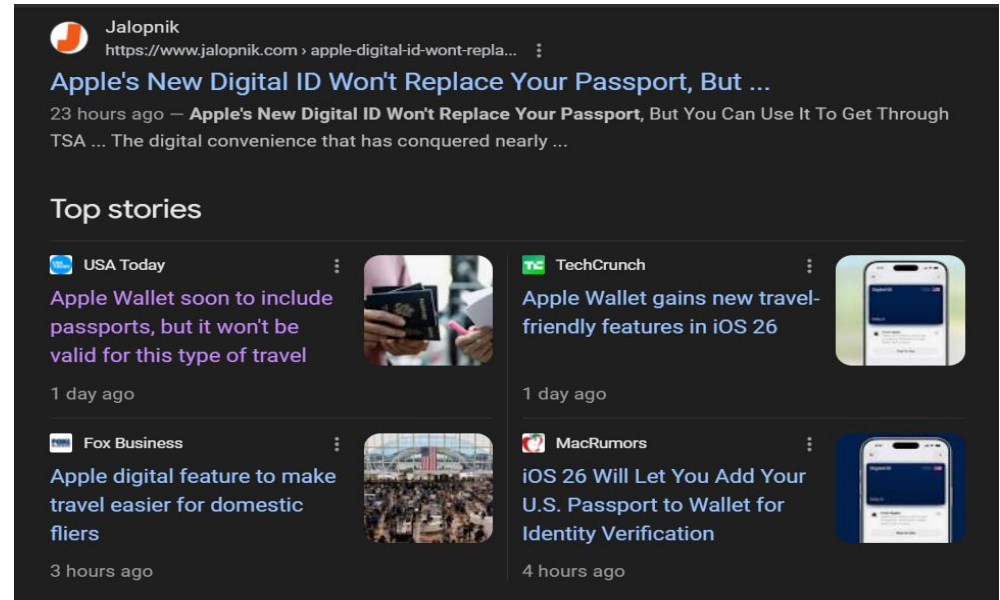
Jalopnik
https://www.jalopnik.com › apple-digital-id-wont-repla...

Apple's New Digital ID Won't Replace Your Passport, But ...

23 hours ago — **Apple's New Digital ID Won't Replace Your Passport**, But You Can Use It To Get Through TSA ... The digital convenience that has conquered nearly ...

Top stories

USA Today
Apple Wallet soon to include passports, but it won't be valid for this type of travel
1 day ago

TechCrunch
Apple Wallet gains new travel-friendly features in iOS 26
1 day ago

Fox Business
Apple digital feature to make travel easier for domestic fliers
3 hours ago

MacRumors
iOS 26 Will Let You Add Your U.S. Passport to Wallet for Identity Verification
4 hours ago